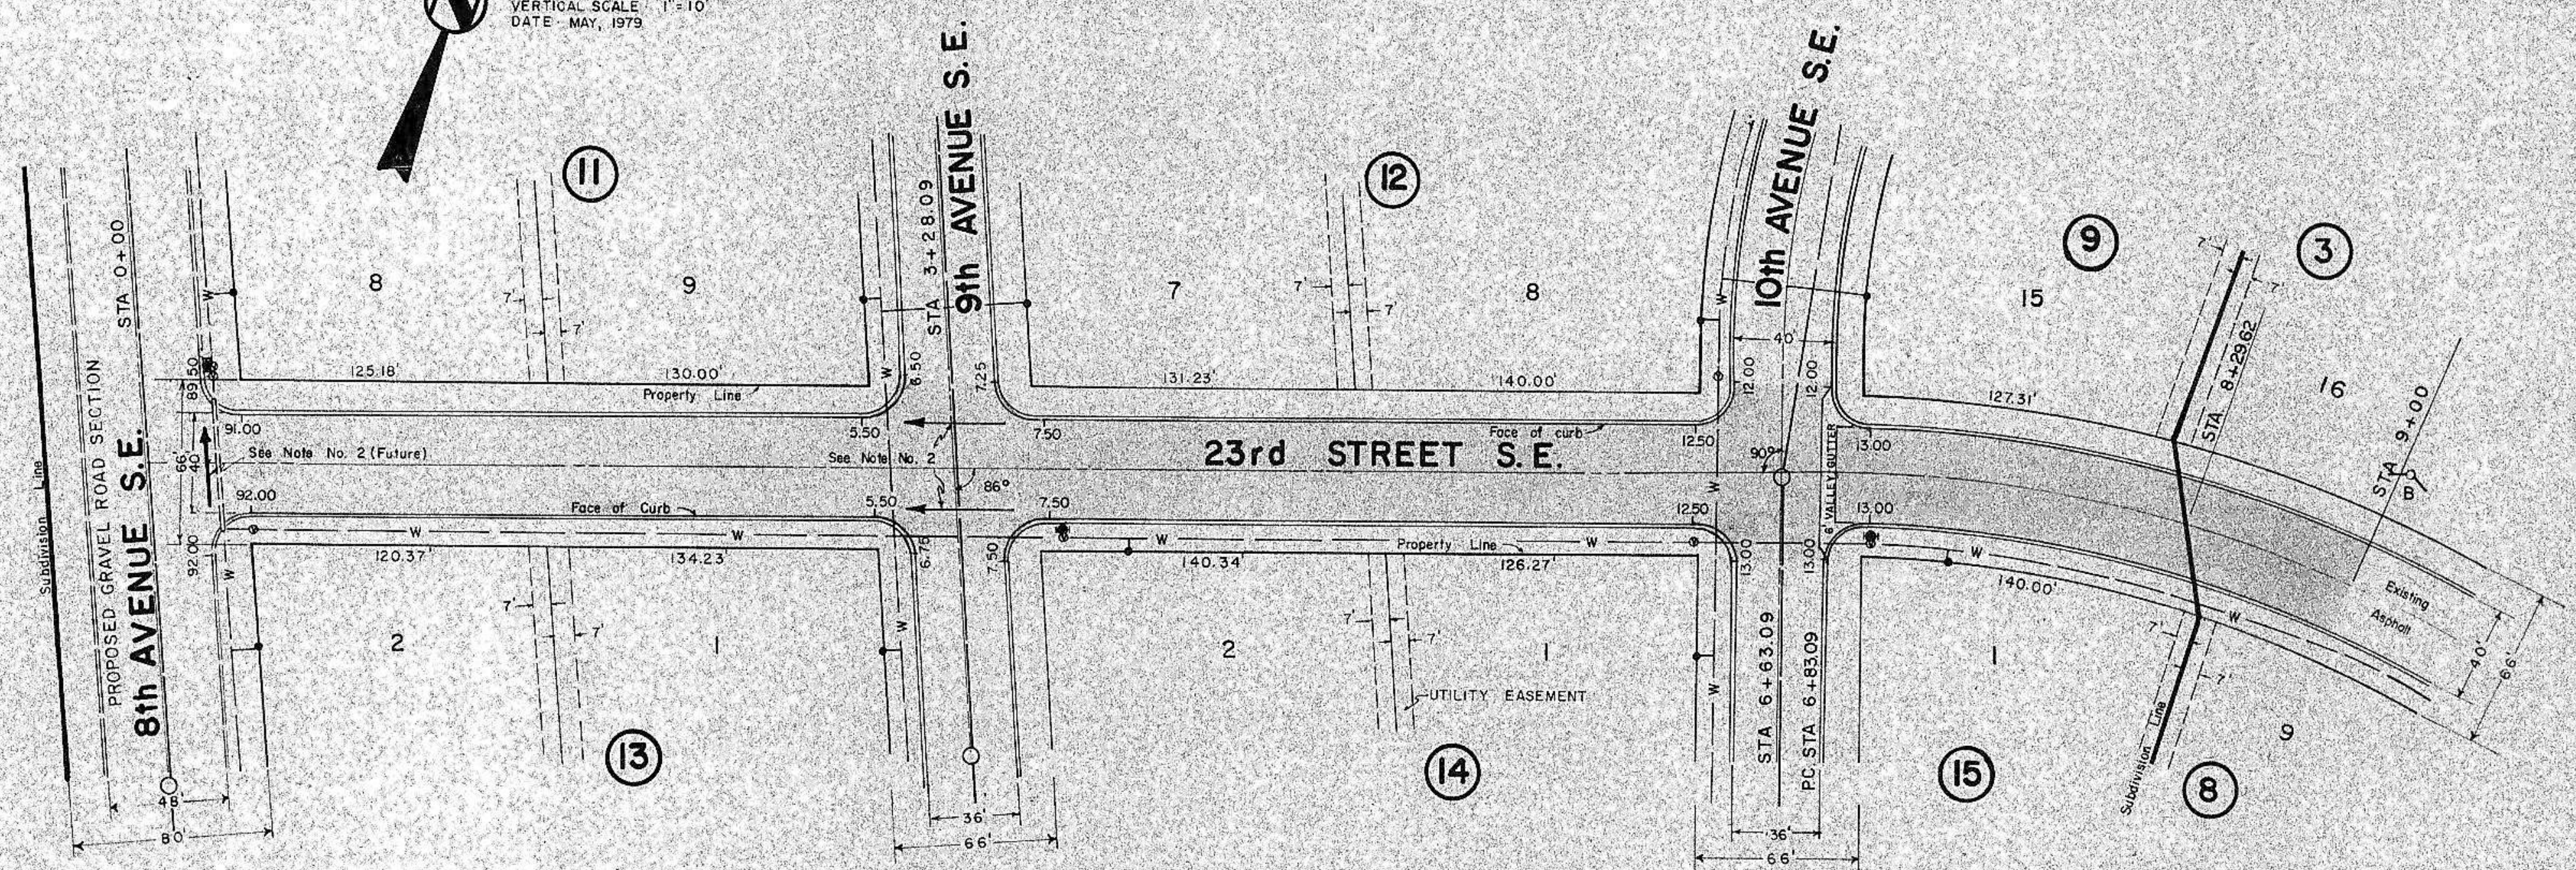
VERTICAL SCALE 1"=10'
DATE MAY, 1979

9th AVENUE S.E.
10th AVENUE S.E.

11
12
9
3

Subdivision Line
PROPOSED GRAVEL ROAD SECTION
8th AVENUE S.E.
STA 0+00

8
9
7
8
15
16

7'
7'
7'
7'
7'
7'

W
W
W
W

STA 3+28.09
STA 8+29.62
STA 9+00
B

89.50
40
66'
91.00
92.00
92.00
125.18'
130.00'
131.23'
140.00'
127.31'
6.50
7.25
5.50
7.50
12.00
12.00
40'
12.50
13.00
90°
86°
Property Line
Face of curb
See Note No. 2 (Future)
See Note No. 2

23rd STREET S.E.

5.50
7.50
Face of Curb
12.50
13.00
VALLEY GUTTER
6'
120.37'
134.23'
6.75
7.50
140.34'
Property Line
126.27'
13.00
13.00
140.00'
Existing Asphalt
40'
66'

2
1
2
1
1
9

W
W
W
W

UTILITY EASEMENT
STA 6+63.09
P.C. STA 6+83.09

13
14
15
8

Subdivision Line

48'
80'
36'
66'
36'
66'